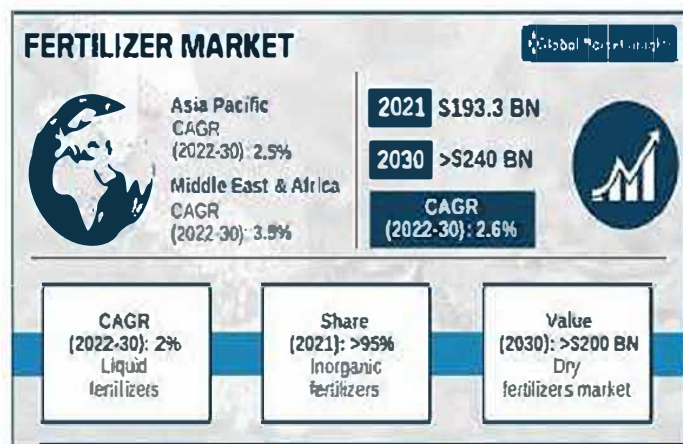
FERTILIZER MARKET

Global Market Insights

Asia Pacific
CAGR
(2022-30): 2.5%

Middle East & Africa
CAGR
(2022-30): 3.5%

2021 $193.3 BN

2030 >$240 BN

CAGR
(2022-30): 2.6%

CAGR
(2022-30): 2%
Liquid
fertilizers

Share
(2021): >95%
Inorganic
fertilizers

Value
(2030): >$200 BN
Dry
fertilizers market